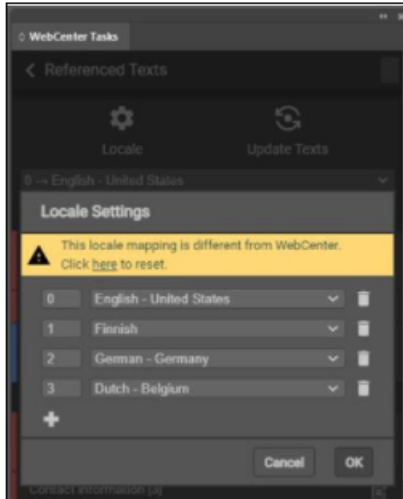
◊ WebCenter Tasks

< Referenced Texts

Locale

Update Texts

0 → English - United States

Locale Settings

This locale mapping is different from WebCenter. Click here to reset.

0 English - United States
1 Finnish
2 German - Germany
3 Dutch - Belgium

+

Cancel OK

Contact information [a]